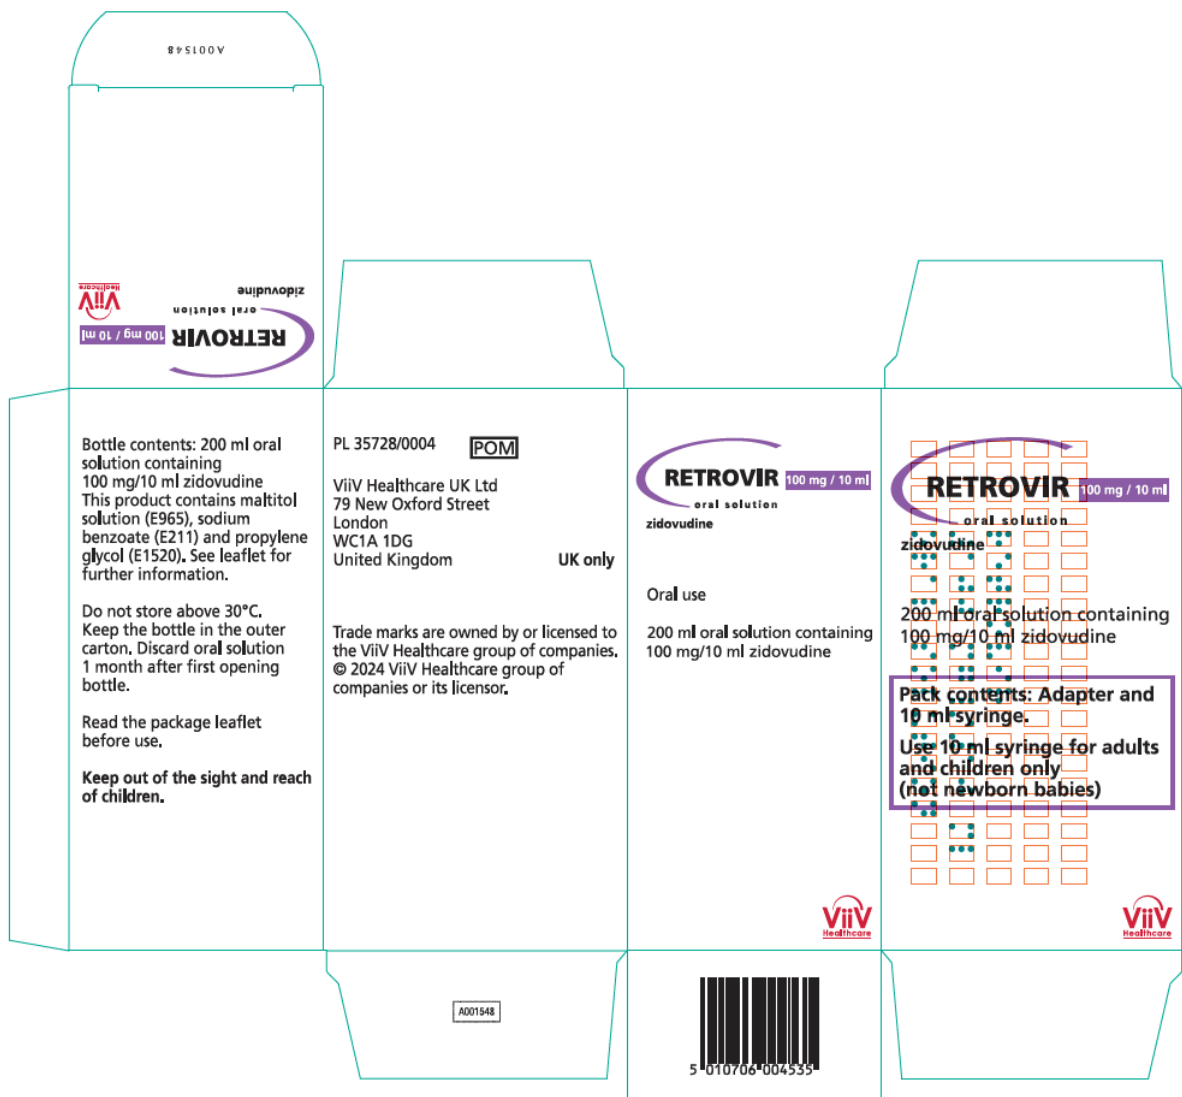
A001548

RETROVIR 100 mg / 10 ml
oral solution
zidovudine

ViiV Healthcare

Bottle contents: 200 ml oral solution containing 100 mg/10 ml zidovudine
This product contains maltitol solution (E965), sodium benzoate (E211) and propylene glycol (E1520). See leaflet for further information.

Do not store above 30°C.
Keep the bottle in the outer carton. Discard oral solution 1 month after first opening bottle.

Read the package leaflet before use.

Keep out of the sight and reach of children.

PL 35728/0004 POM

ViiV Healthcare UK Ltd
79 New Oxford Street
London
WC1A 1DG
United Kingdom UK only

Trade marks are owned by or licensed to the ViiV Healthcare group of companies.
© 2024 ViiV Healthcare group of companies or its licensor.

A001548

RETROVIR 100 mg / 10 ml
oral solution
zidovudine

Oral use

200 ml oral solution containing 100 mg/10 ml zidovudine

ViiV Healthcare

5 010706 004535

RETROVIR 100 mg / 10 ml
oral solution
zidovudine

200 ml oral solution containing 100 mg/10 ml zidovudine

Pack contents: Adapter and 10 ml syringe.

Use 10 ml syringe for adults and children only (not newborn babies)

ViiV Healthcare